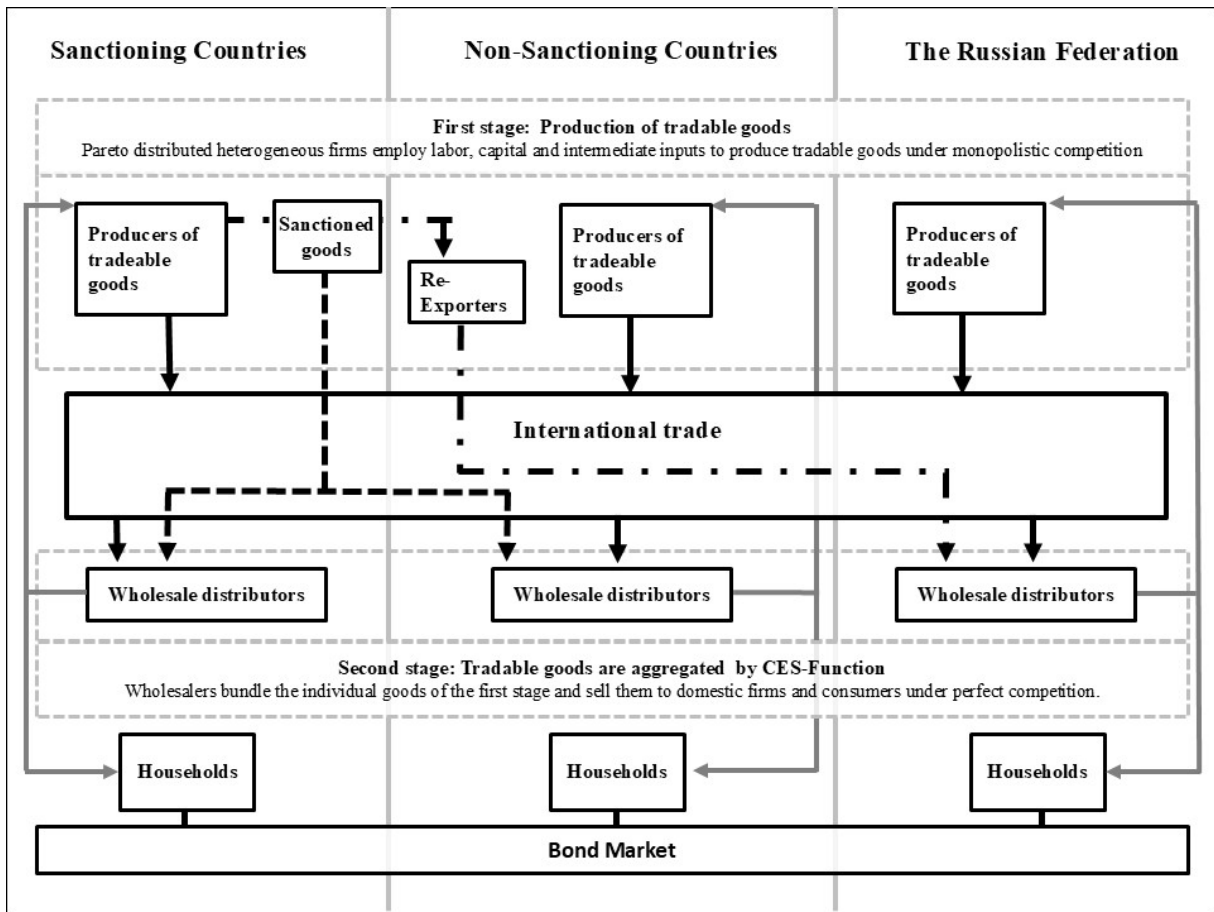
Sanctioning Countries

Non-Sanctioning Countries

The Russian Federation

First stage: Production of tradable goods
Pareto distributed heterogeneous firms employ labor, capital and intermediate inputs to produce tradable goods under monopolistic competition

Producers of tradeable goods

Sanctioned goods

Re-Exporters

Producers of tradeable goods

Producers of tradeable goods

International trade

Wholesale distributors

Wholesale distributors

Wholesale distributors

Second stage: Tradable goods are aggregated by CES-Function
Wholesalers bundle the individual goods of the first stage and sell them to domestic firms and consumers under perfect competition.

Households

Households

Households

Bond Market